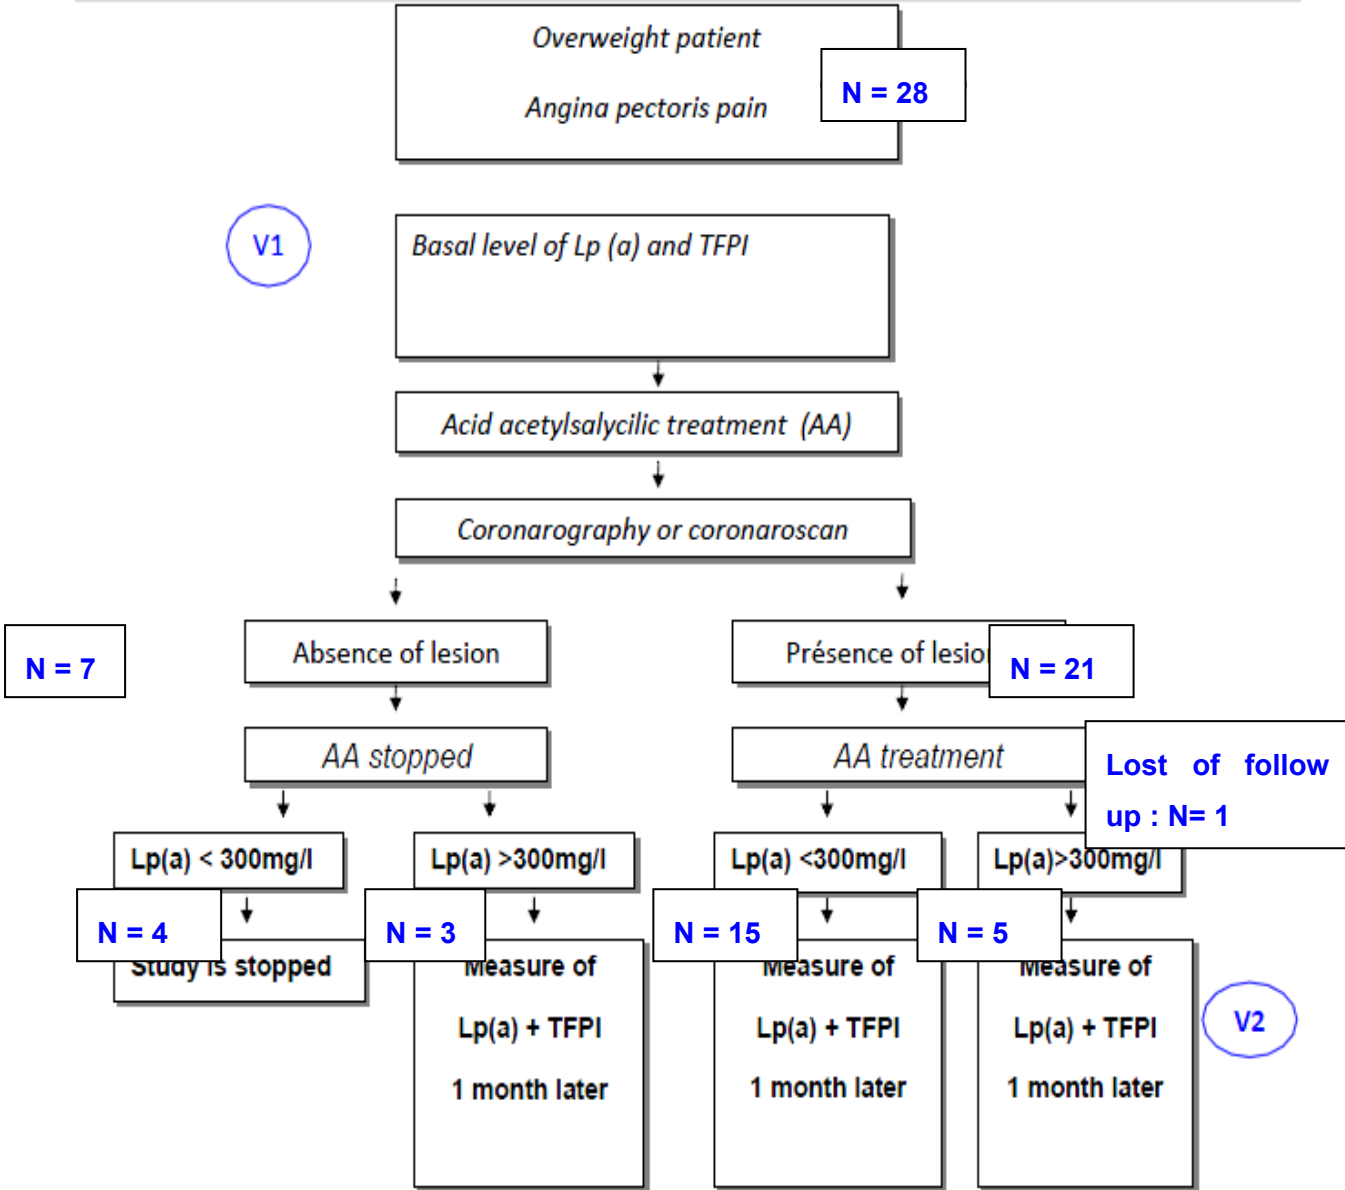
Overweight patient

Angina pectoris pain

N = 28

V1

Basal level of Lp (a) and TFPI

Acid acetylsalycilic treatment (AA)

Coronarography or coronaroscan

N = 7

Absence of lesion

Présence of lesio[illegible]

N = 21

AA stopped

AA treatment

Lost of follow up : N= 1

Lp(a) < 300mg/l

Lp(a) >300mg/l

Lp(a) <300mg/l

Lp(a)>300mg/l

N = 4

Study is stopped

N = 3

Measure of

Lp(a) + TFPI

1 month later

N = 15

Measure of

Lp(a) + TFPI

1 month later

N = 5

Measure of

Lp(a) + TFPI

1 month later

V2